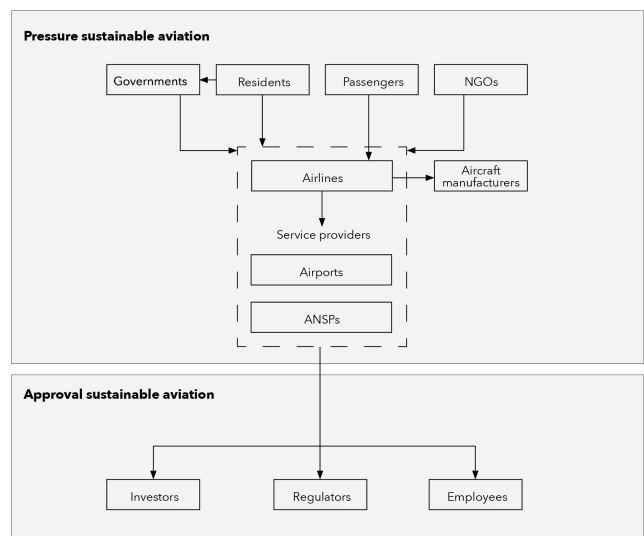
Pressure sustainable aviation

Governments

Residents

Passengers

NGOs

Airlines

Aircraft manufacturers

Service providers

Airports

ANSPs

Approval sustainable aviation

Investors

Regulators

Employees